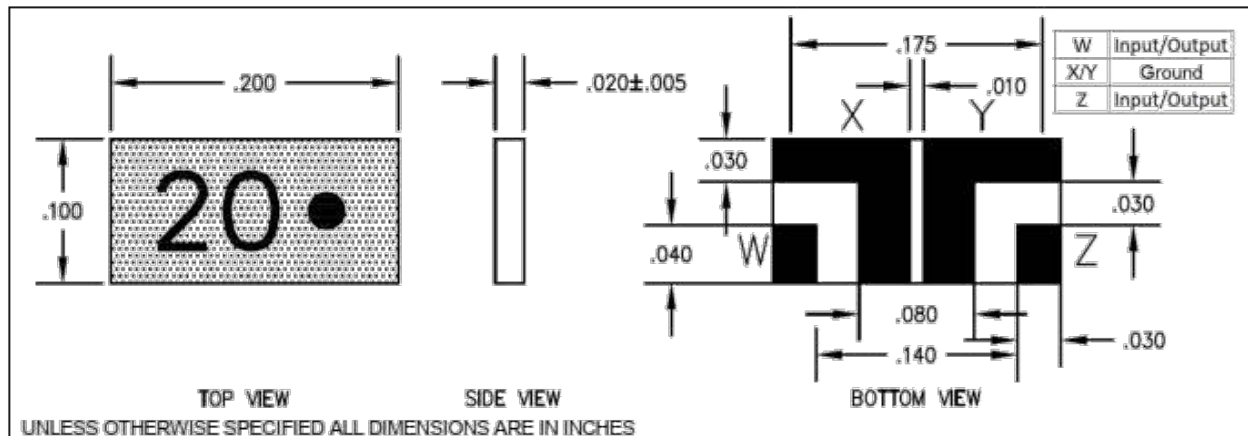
.200

.020±.005

.100

20

TOP VIEW

SIDE VIEW

.175

.010

X

Y

.030

.030

.040

W

Z

.080

.140

.030

BOTTOM VIEW

| W | Input/Output |
|---|---|
| X/Y | Ground |
| Z | Input/Output |

UNLESS OTHERWISE SPECIFIED ALL DIMENSIONS ARE IN INCHES